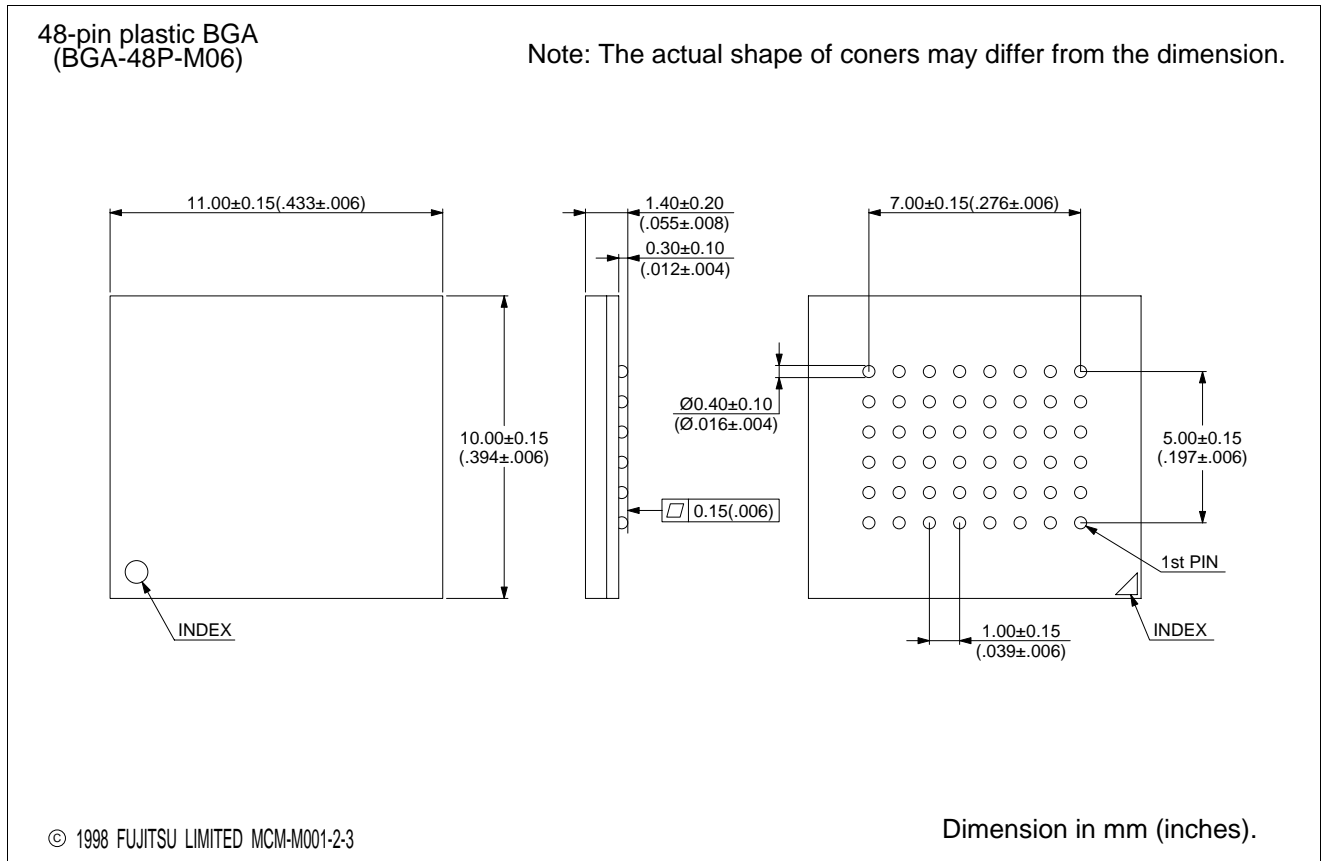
48-pin plastic BGA
(BGA-48P-M06)

Note: The actual shape of coners may differ from the dimension.

11.00±0.15(.433±.006)

10.00±0.15
(.394±.006)

INDEX

1.40±0.20
(.055±.008)

0.30±0.10
(.012±.004)

0.15(.006)

Ø0.40±0.10
(Ø.016±.004)

7.00±0.15(.276±.006)

5.00±0.15
(.197±.006)

1st PIN

1.00±0.15
(.039±.006)

INDEX

© 1998 FUJITSU LIMITED MCM-M001-2-3

Dimension in mm (inches).